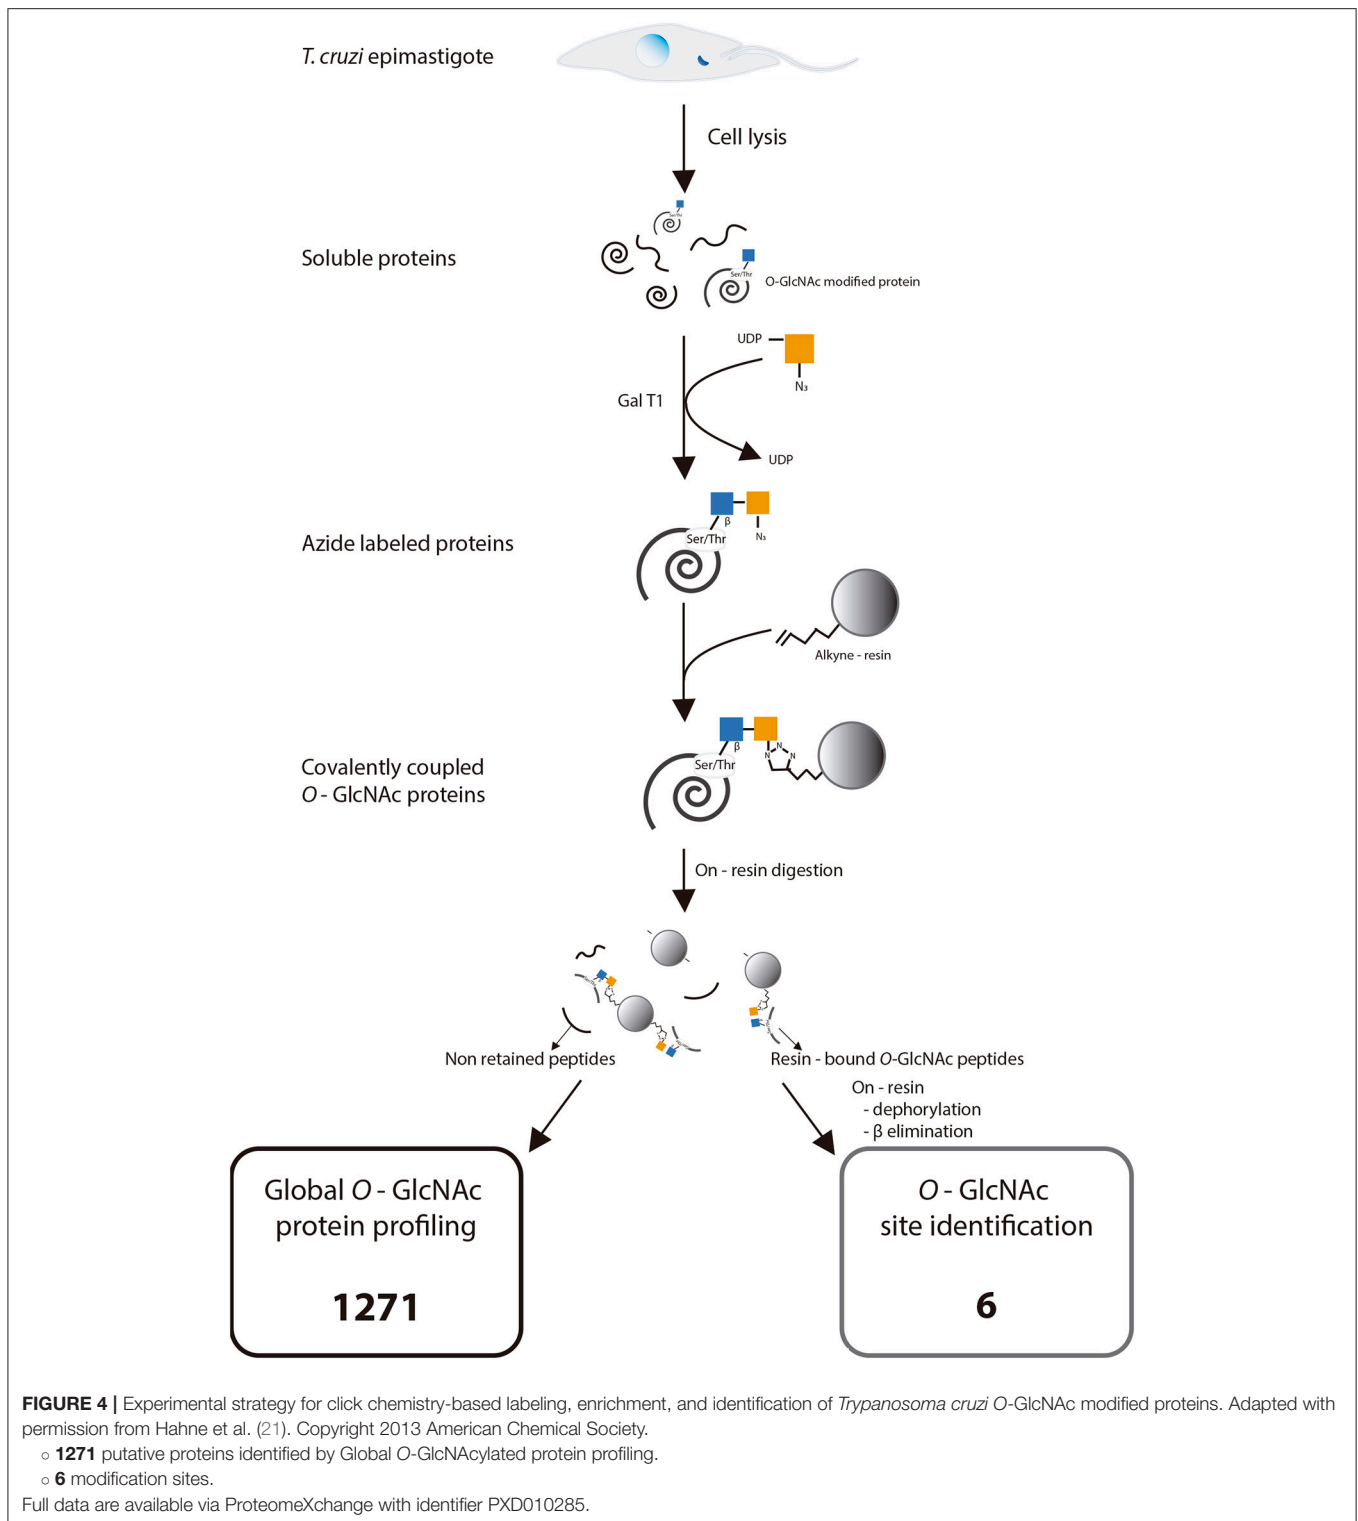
T. cruzi epimastigote

Cell lysis

Soluble proteins

Ser/Thr

Ser/Thr

O-GlcNAc modified protein

UDP

$N_3$

Gal T1

UDP

Azide labeled proteins

β

Ser/Thr

$N_3$

Alkyne - resin

Covalently coupled O - GlcNAc proteins

β

Ser/Thr

N N N

On - resin digestion

Non retained peptides

Resin - bound O-GlcNAc peptides

On - resin
- dephorylation
- β elimination

Global O - GlcNAc protein profiling

1271

O - GlcNAc site identification

6

FIGURE 4 | Experimental strategy for click chemistry-based labeling, enrichment, and identification of Trypanosoma cruzi O-GlcNAc modified proteins. Adapted with permission from Hahne et al. (21). Copyright 2013 American Chemical Society.
◦ 1271 putative proteins identified by Global O-GlcNAcylated protein profiling.
◦ 6 modification sites.
Full data are available via ProteomeXchange with identifier PXD010285.